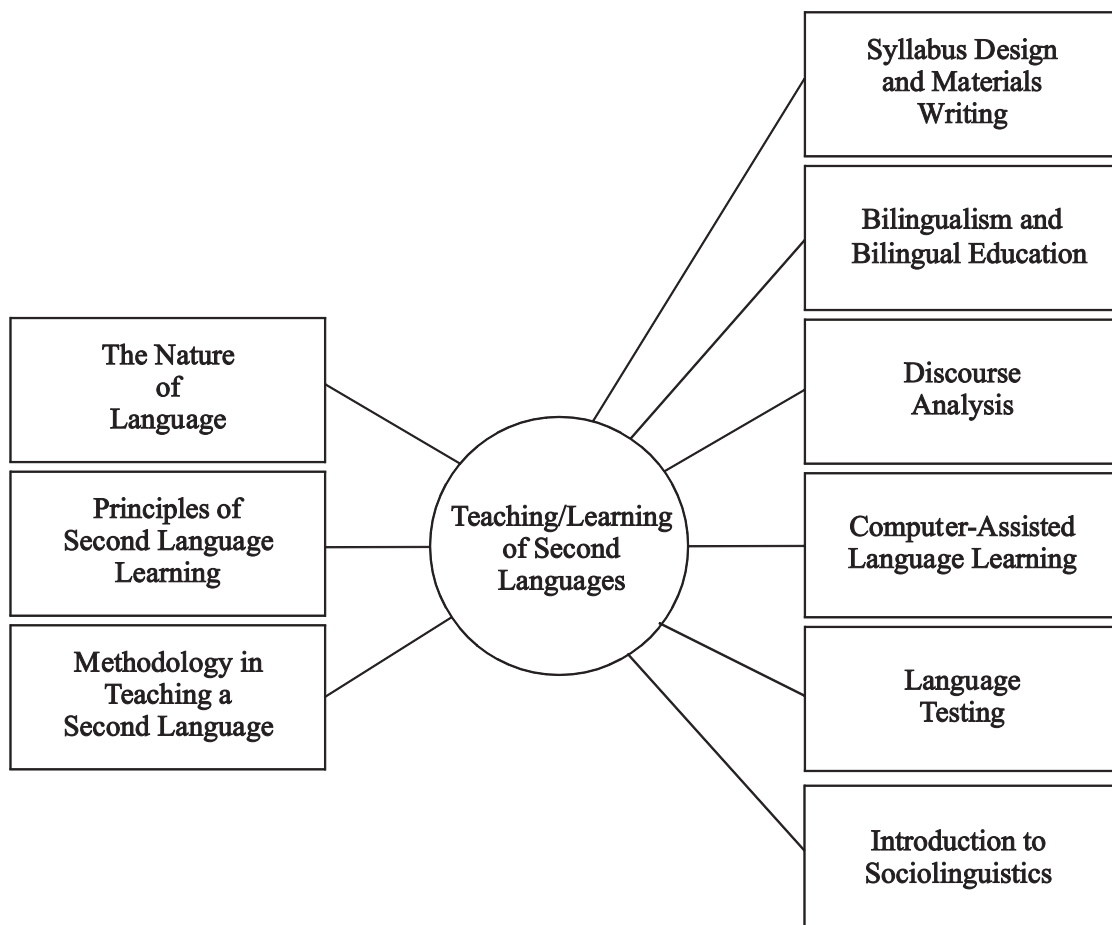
Syllabus Design and Materials Writing

Bilingualism and Bilingual Education

The Nature of Language

Discourse Analysis

Principles of Second Language Learning

Teaching/Learning of Second Languages

Computer-Assisted Language Learning

Methodology in Teaching a Second Language

Language Testing

Introduction to Sociolinguistics